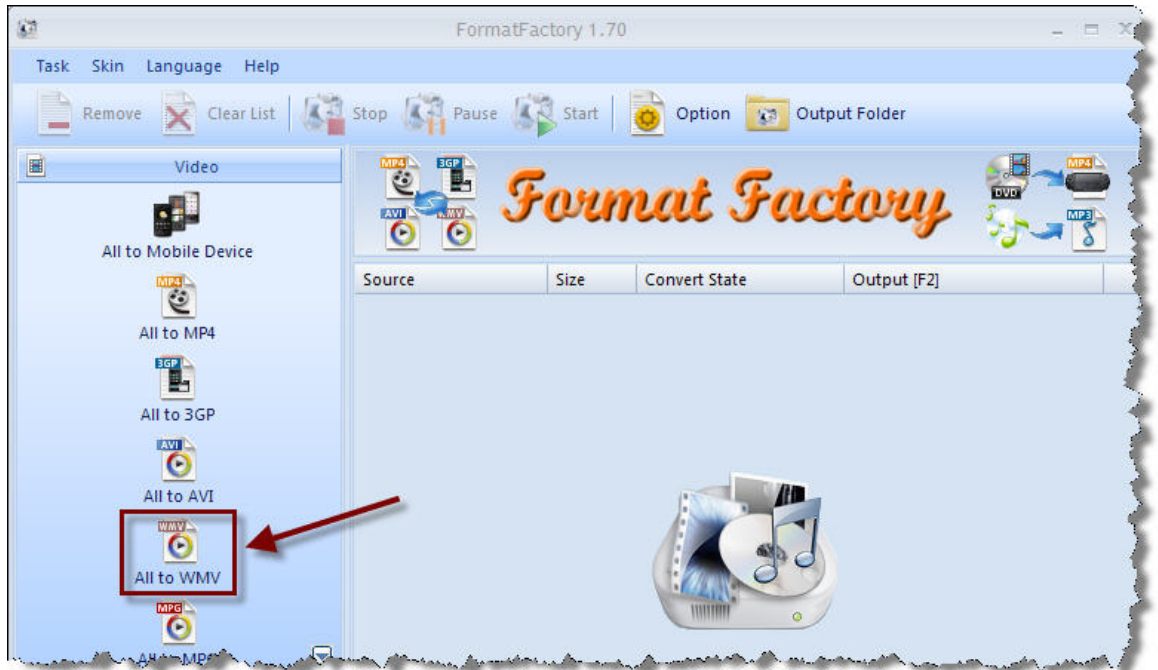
FormatFactory 1.70

Task Skin Language Help

Remove Clear List Stop Pause Start Option Output Folder

Video

All to Mobile Device

MP4
All to MP4

3GP
All to 3GP

AVI
All to AVI

WMV
All to WMV

MPG
All to MP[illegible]

MP4 3GP AVI WMV

Format Factory

DVD MP4 MP3

| Source | Size | Convert State | Output [F2] |
|---|---|---|---|